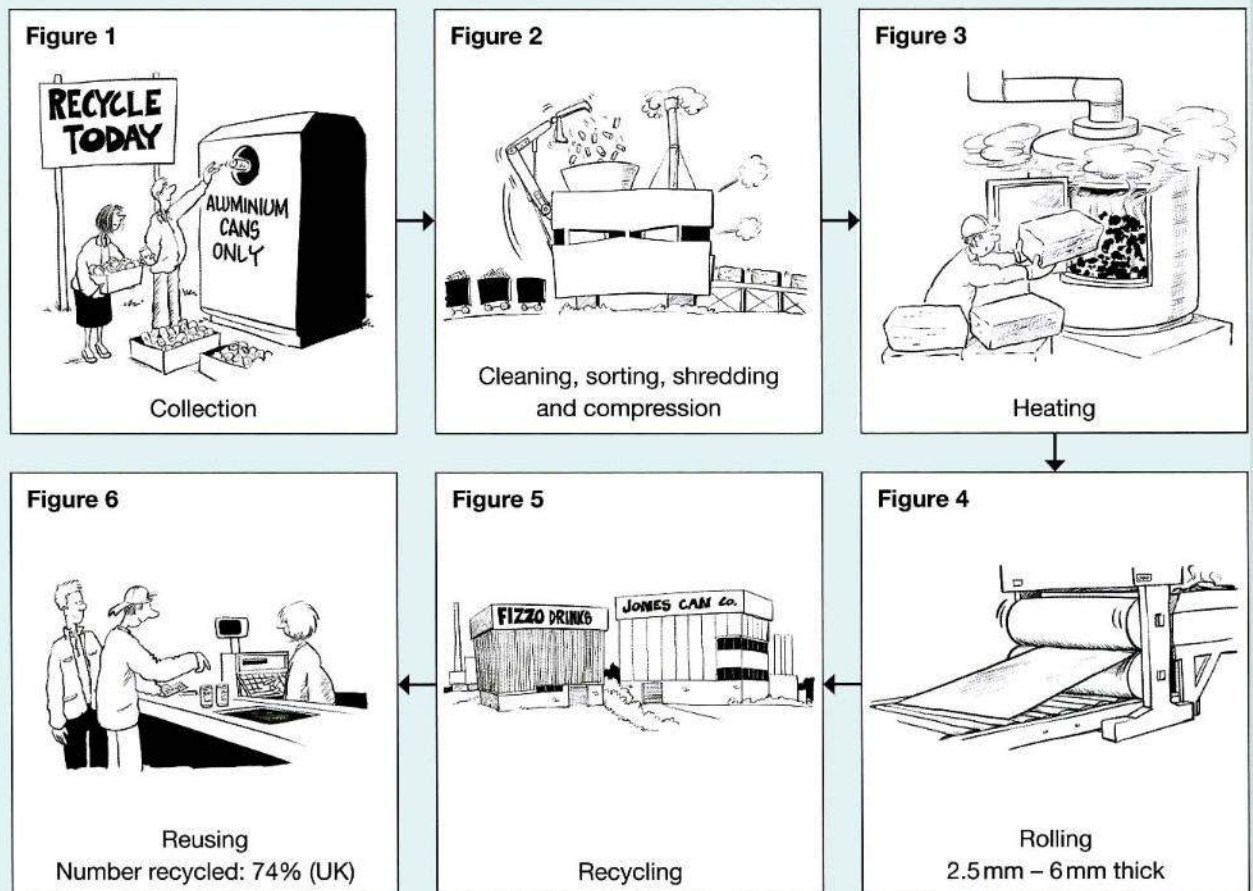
Figure 1

RECYCLE TODAY

ALUMINIUM CANS ONLY

Collection

Figure 2

Cleaning, sorting, shredding and compression

Figure 3

Heating

Figure 4

Rolling
2.5 mm – 6 mm thick

Figure 5

FIZZO DRINKS

JONES CAN Co.

Recycling

Figure 6

Reusing
Number recycled: 74% (UK)